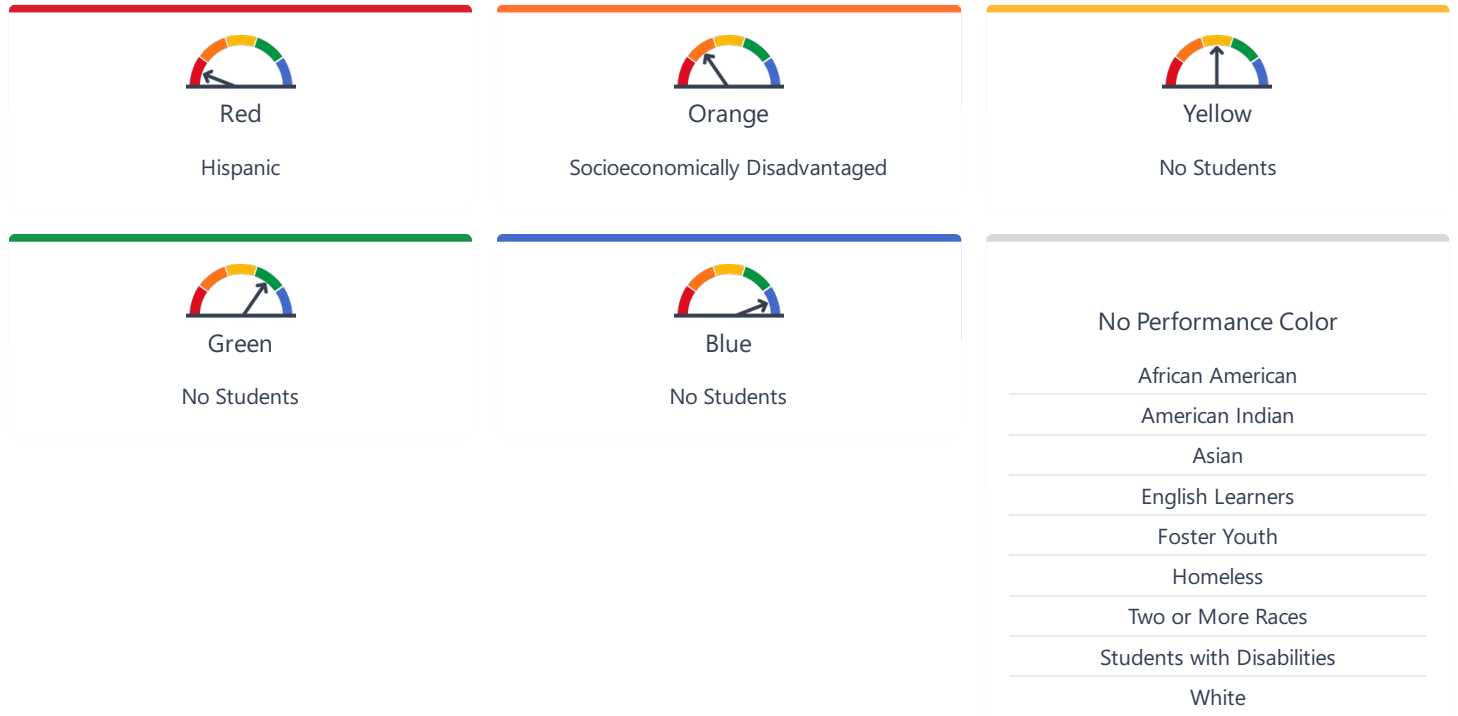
Red

Hispanic

Orange

Socioeconomically Disadvantaged

Yellow

No Students

Green

No Students

Blue

No Students

No Performance Color

African American

American Indian

Asian

English Learners

Foster Youth

Homeless

Two or More Races

Students with Disabilities

White